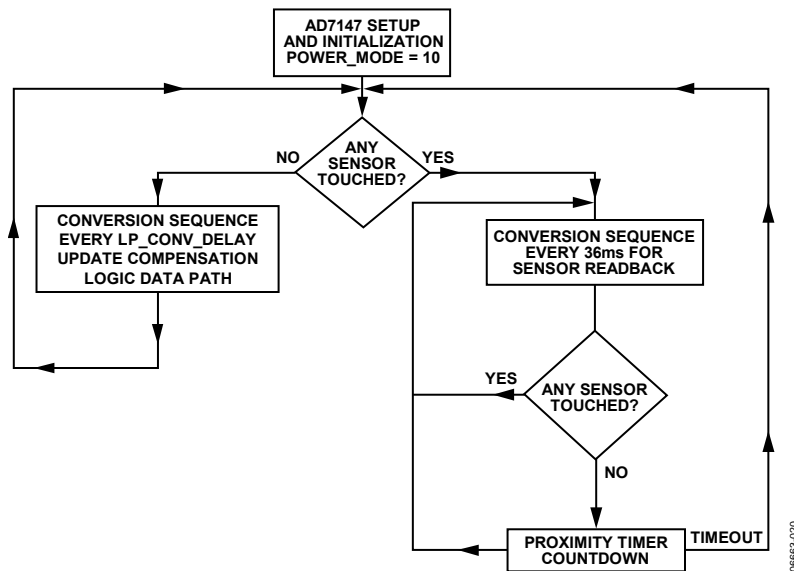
AD7147 SETUP AND INITIALIZATION POWER_MODE = 10

ANY SENSOR TOUCHED?

NO

YES

CONVERSION SEQUENCE EVERY LP_CONV_DELAY UPDATE COMPENSATION LOGIC DATA PATH

CONVERSION SEQUENCE EVERY 36ms FOR SENSOR READBACK

YES

ANY SENSOR TOUCHED?

NO

PROXIMITY TIMER COUNTDOWN

TIMEOUT

06663-020